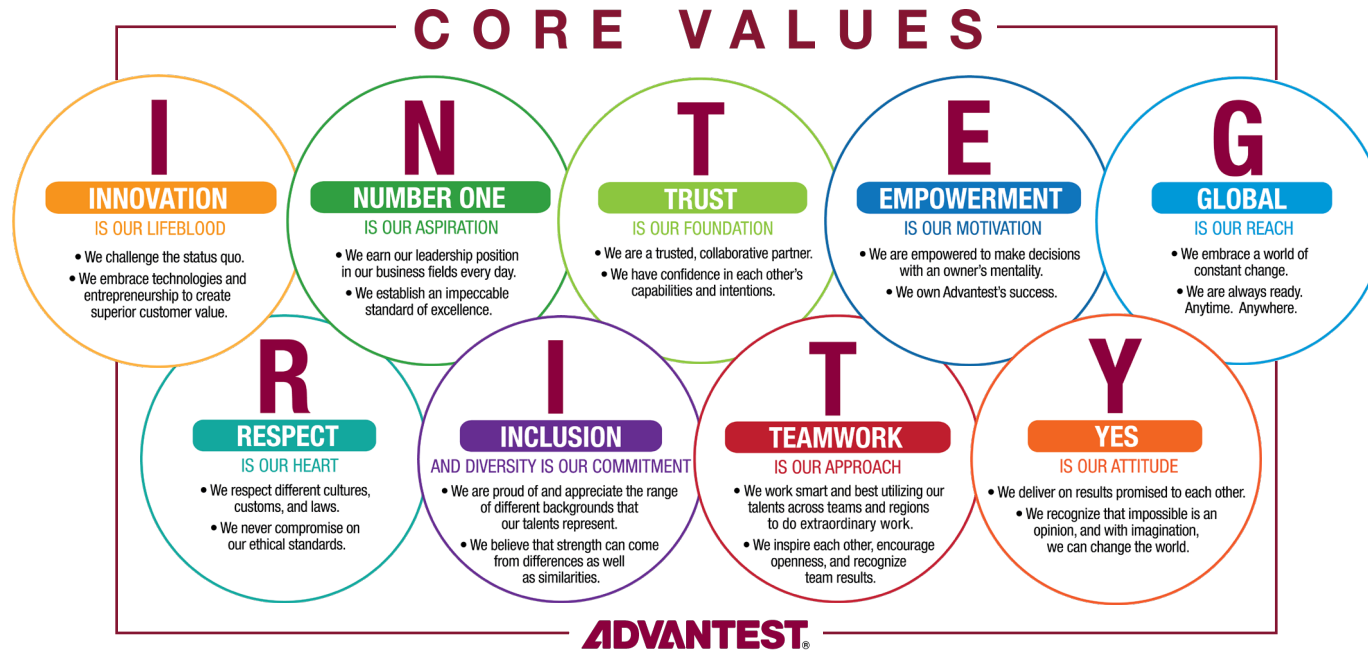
CORE VALUES

I
INNOVATION
IS OUR LIFEBLOOD
• We challenge the status quo.
• We embrace technologies and entrepreneurship to create superior customer value.

N
NUMBER ONE
IS OUR ASPIRATION
• We earn our leadership position in our business fields every day.
• We establish an impeccable standard of excellence.

T
TRUST
IS OUR FOUNDATION
• We are a trusted, collaborative partner.
• We have confidence in each other's capabilities and intentions.

E
EMPOWERMENT
IS OUR MOTIVATION
• We are empowered to make decisions with an owner's mentality.
• We own Advantest's success.

G
GLOBAL
IS OUR REACH
• We embrace a world of constant change.
• We are always ready. Anytime. Anywhere.

R
RESPECT
IS OUR HEART
• We respect different cultures, customs, and laws.
• We never compromise on our ethical standards.

I
INCLUSION
AND DIVERSITY IS OUR COMMITMENT
• We are proud of and appreciate the range of different backgrounds that our talents represent.
• We believe that strength can come from differences as well as similarities.

T
TEAMWORK
IS OUR APPROACH
• We work smart and best utilizing our talents across teams and regions to do extraordinary work.
• We inspire each other, encourage openness, and recognize team results.

Y
YES
IS OUR ATTITUDE
• We deliver on results promised to each other.
• We recognize that impossible is an opinion, and with imagination, we can change the world.

ADVANTEST®